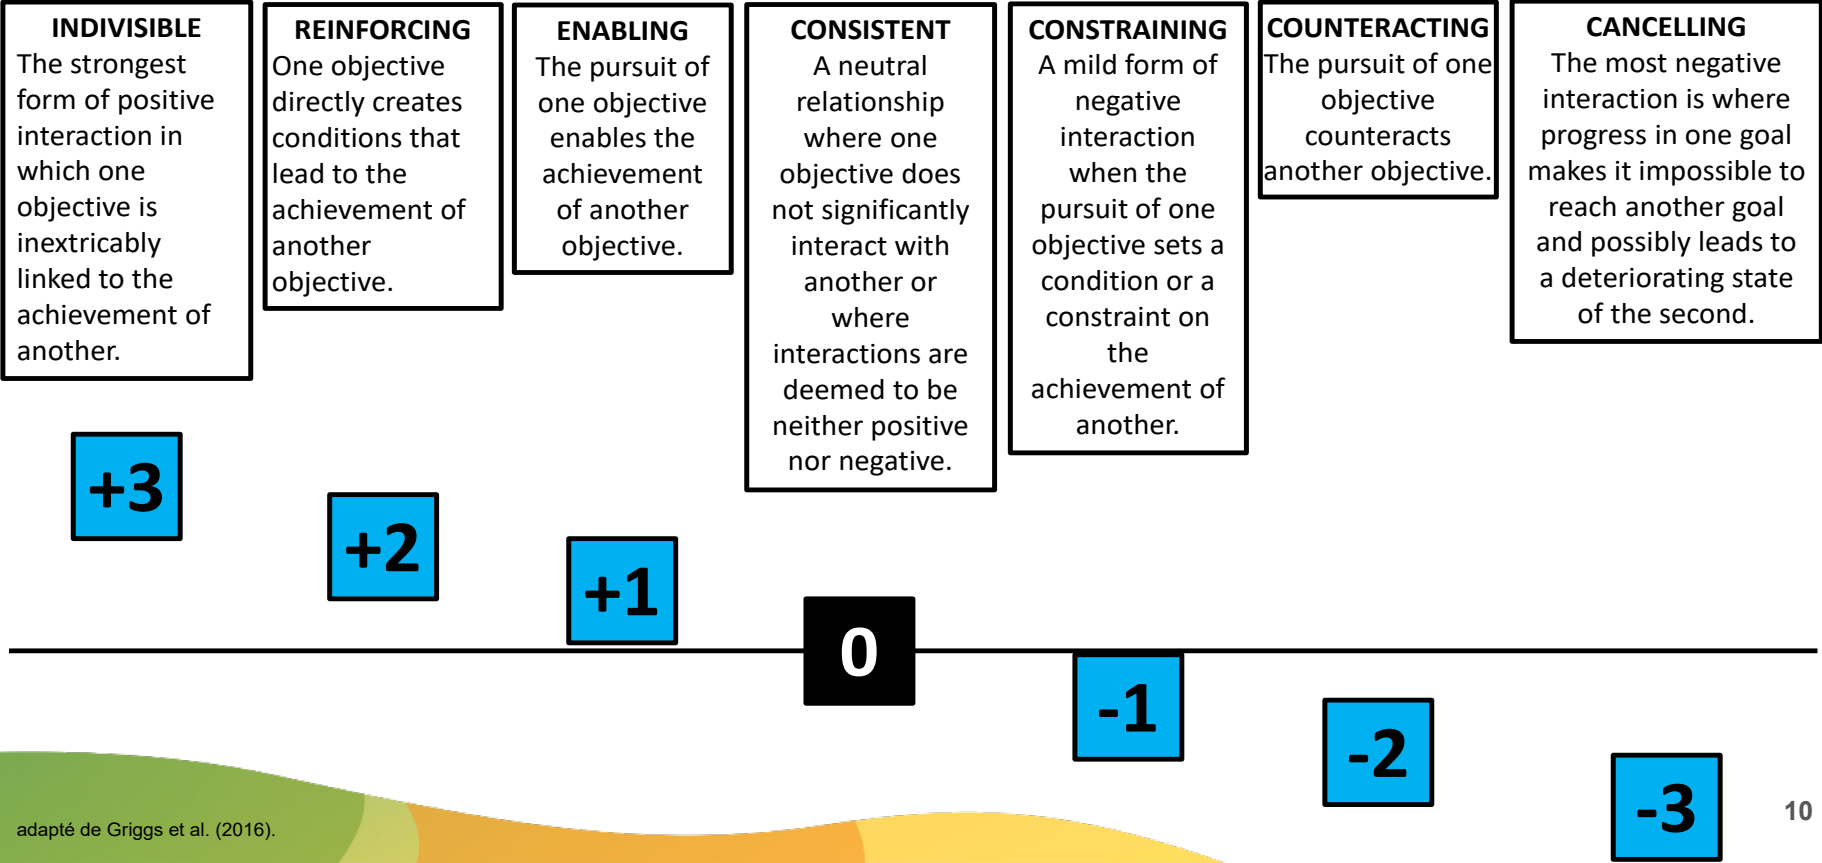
INDIVISIBLE
The strongest form of positive interaction in which one objective is inextricably linked to the achievement of another.

REINFORCING
One objective directly creates conditions that lead to the achievement of another objective.

ENABLING
The pursuit of one objective enables the achievement of another objective.

CONSISTENT
A neutral relationship where one objective does not significantly interact with another or where interactions are deemed to be neither positive nor negative.

CONSTRAINING
A mild form of negative interaction when the pursuit of one objective sets a condition or a constraint on the achievement of another.

COUNTERACTING
The pursuit of one objective counteracts another objective.

CANCELLING
The most negative interaction is where progress in one goal makes it impossible to reach another goal and possibly leads to a deteriorating state of the second.

+3

+2

+1

0

-1

-2

-3

adapté de Griggs et al. (2016).

10